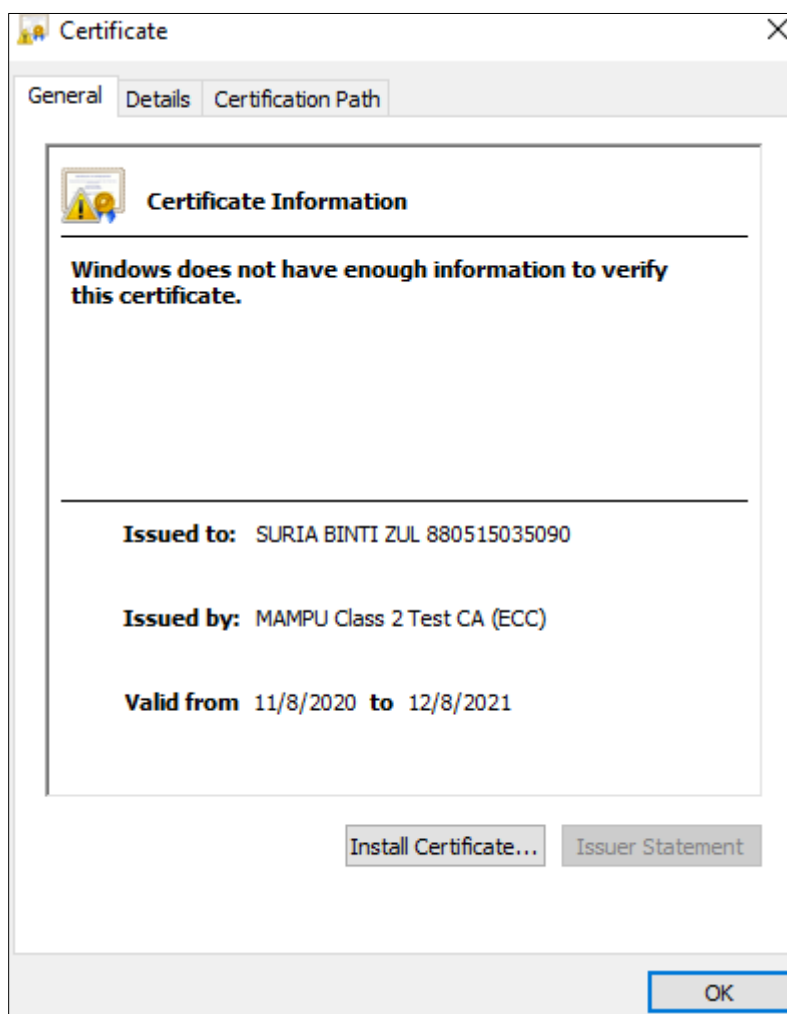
Certificate

General Details Certification Path

Certificate Information

Windows does not have enough information to verify this certificate.

Issued to: SURIA BINTI ZUL 880515035090

Issued by: MAMPU Class 2 Test CA (ECC)

Valid from 11/8/2020 to 12/8/2021

Install Certificate... Issuer Statement

OK